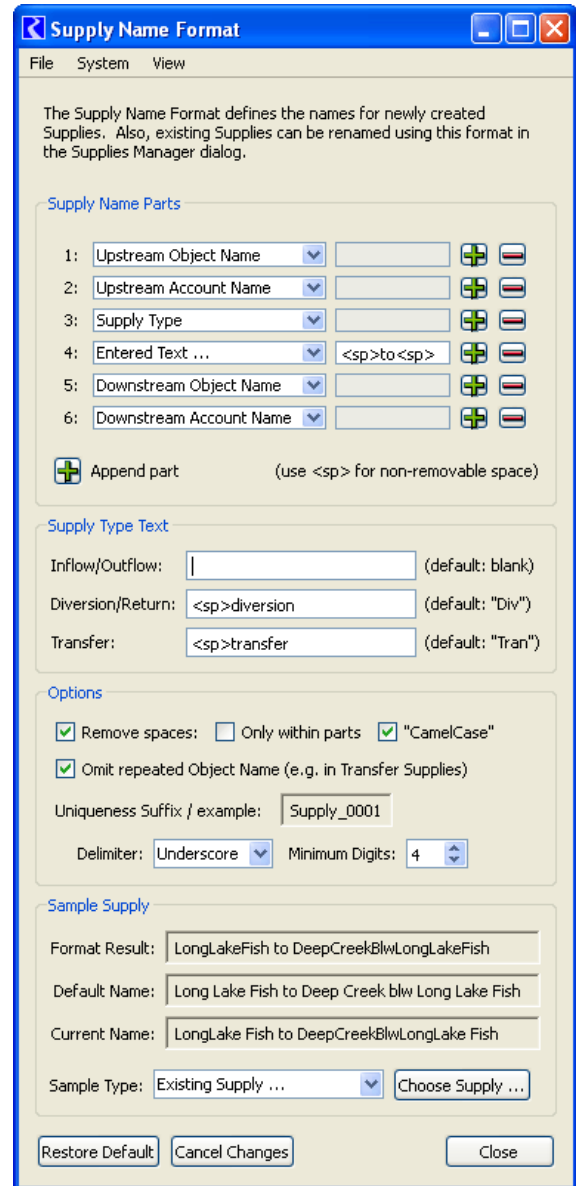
Supply Name Format

File System View

The Supply Name Format defines the names for newly created Supplies. Also, existing Supplies can be renamed using this format in the Supplies Manager dialog.

Supply Name Parts

1: Upstream Object Name
2: Upstream Account Name
3: Supply Type
4: Entered Text ... <sp>to<sp>
5: Downstream Object Name
6: Downstream Account Name

Append part (use <sp> for non-removable space)

Supply Type Text

Inflow/Outflow: (default: blank)
Diversion/Return: <sp>diversion (default: "Div")
Transfer: <sp>transfer (default: "Tran")

Options

Remove spaces: Only within parts "CamelCase"
Omit repeated Object Name (e.g. in Transfer Supplies)
Uniqueness Suffix / example: Supply_0001
Delimiter: Underscore Minimum Digits: 4

Sample Supply

Format Result: LongLakeFish to DeepCreekBlwLongLakeFish
Default Name: Long Lake Fish to Deep Creek blw Long Lake Fish
Current Name: LongLake Fish to DeepCreekBlwLongLake Fish
Sample Type: Existing Supply ... Choose Supply ...

Restore Default Cancel Changes Close